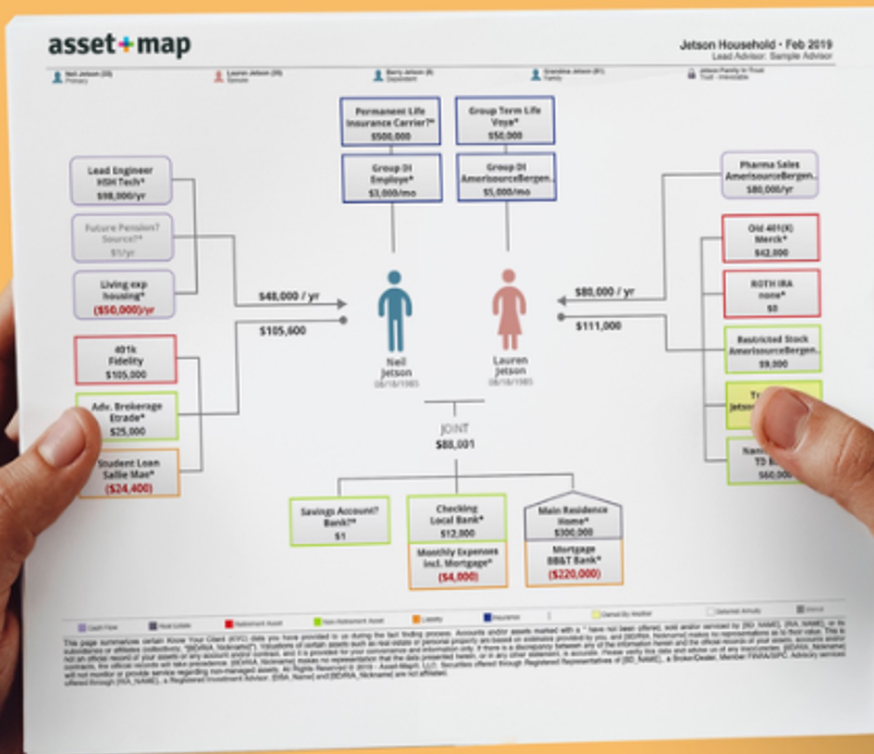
asset+map

Jetson Household • Feb 2019
Lead Advisor: Sample Advisor

Neil Jetson (33) Primary
Lauren Jetson (33) Spouse
Barry Jetson (6) Dependent
Grandma Jetson (61) Family
Jetson Family Trust Trust - Irrevocable

Permanent Life Insurance Carrier?* $500,000

Group Term Life Voya* $50,000

Group DI Employ* $3,000/mo

Group DI AmerisourceBergen.. $5,000/mo

Lead Engineer HSH Tech* $98,000/yr

Future Pension? Source?* $1/yr

Living exp housing* ($50,000)/yr

401k Fidelity $105,000

Adv. Brokerage Etrade* $25,000

Student Loan Sallie Mae* ($24,400)

$48,000 / yr
$105,600

Neil Jetson 08/18/1985

Lauren Jetson 08/18/1985

$80,000 / yr
$111,000

Pharma Sales AmerisourceBergen.. $80,000/yr

Old 401(K) Merck* $42,000

ROTH IRA none* $0

Restricted Stock AmerisourceBergen.. $9,000

Tr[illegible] Jetson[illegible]

Nam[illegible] TD B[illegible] $60,000

JOINT $88,001

Savings Account? Bank?* $1

Checking Local Bank* $12,000

Monthly Expenses incl. Mortgage* ($4,000)

Main Residence Home* $300,000

Mortgage BB&T Bank* ($220,000)

Cash Flow   Real Estate   Retirement Asset   Non-Retirement Asset   Liability   Insurance   Owned By Another   Deferred Annuity   Inactive

This page summarizes certain Know Your Client (KYC) data you have provided to us during the last finding process. Accounts and/or assets marked with a * have not been offered, sold and/or serviced by [BD_NAME], [RIA_NAME], or its subsidiaries or affiliates (collectively, "[BDRIA_Nickname]"). Valuations of certain assets such as real estate or personal property are based on estimates provided by you, and [BDRIA_Nickname] makes no representations as to their value. This is not an official record of your assets or any account and/or contract, and it is provided for your convenience and information only. If there is a discrepancy between any of the information herein and the official records of your assets, accounts and/or contracts, the official records will take precedence. [BDRIA_Nickname] makes no representation that the data presented herein, or in any other statement, is accurate. Please verify this data and advise us of any inaccuracies. [BDRIA_Nickname] will not monitor or provide service regarding non-managed assets. All Rights Reserved © 2019 - Asset-Map®, LLC. Securities offered through Registered Representatives of [BD_NAME], a Broker/Dealer, Member FINRA/SIPC. Advisory services offered through [RIA_NAME], a Registered Investment Advisor. [DBA_Name] and [BDRIA_Nickname] are not affiliated.